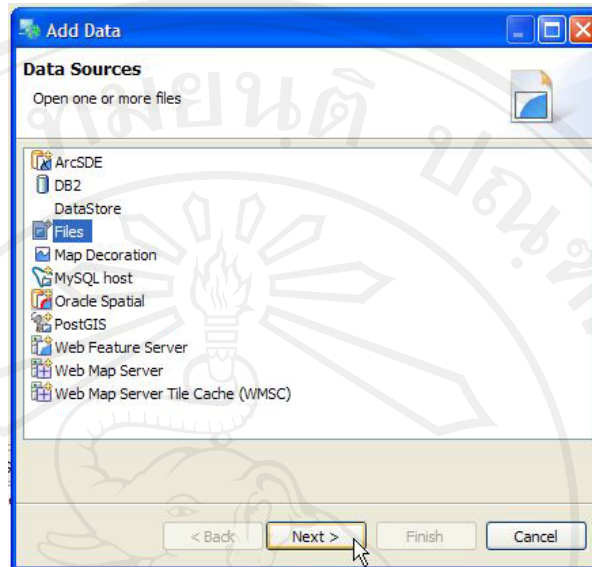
Add Data

Data Sources

Open one or more files

ArcSDE
DB2
DataStore
Files
Map Decoration
MySQL host
Oracle Spatial
PostGIS
Web Feature Server
Web Map Server
Web Map Server Tile Cache (WMSC)

< Back
Next >
Finish
Cancel